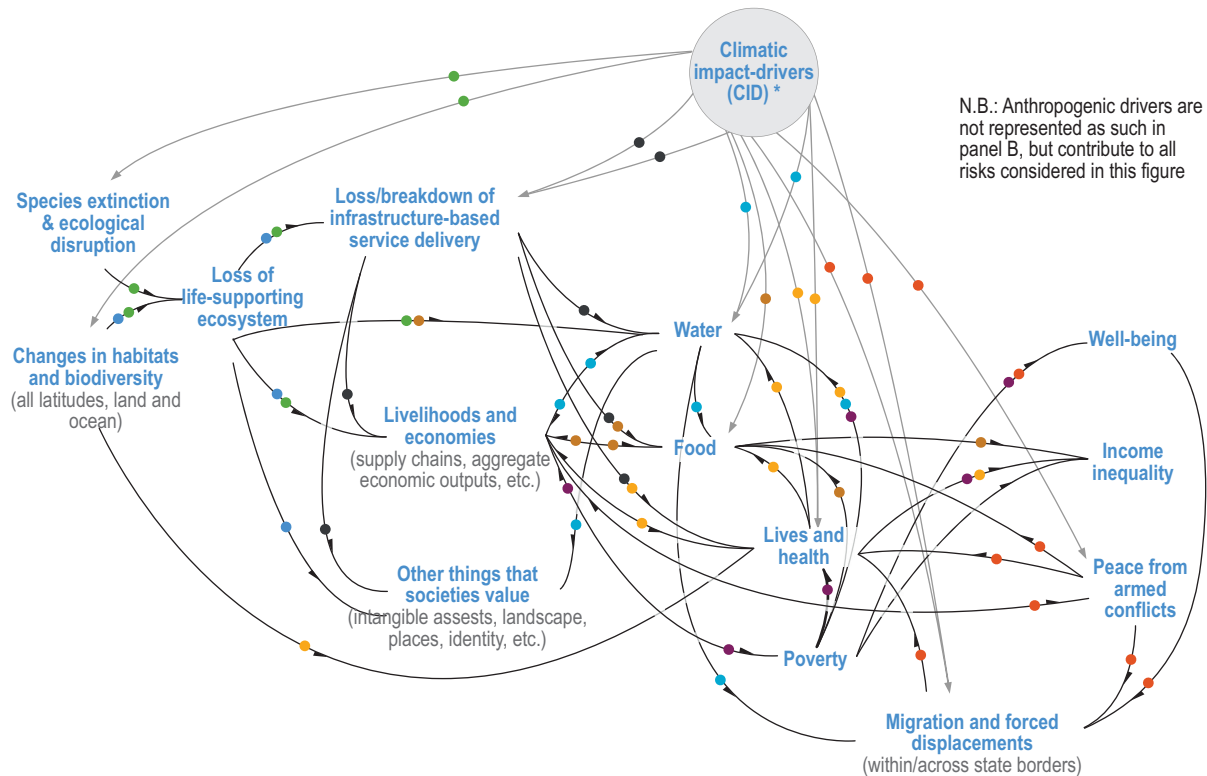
Climatic impact-drivers (CID) *

N.B.: Anthropogenic drivers are not represented as such in panel B, but contribute to all risks considered in this figure

Species extinction & ecological disruption

Loss/breakdown of infrastructure-based service delivery

Loss of life-supporting ecosystem

Changes in habitats and biodiversity (all latitudes, land and ocean)

Water

Well-being

Livelihoods and economies (supply chains, aggregate economic outputs, etc.)

Food

Income inequality

Lives and health

Peace from armed conflicts

Other things that societies value (intangible assests, landscape, places, identity, etc.)

Poverty

Migration and forced displacements (within/across state borders)